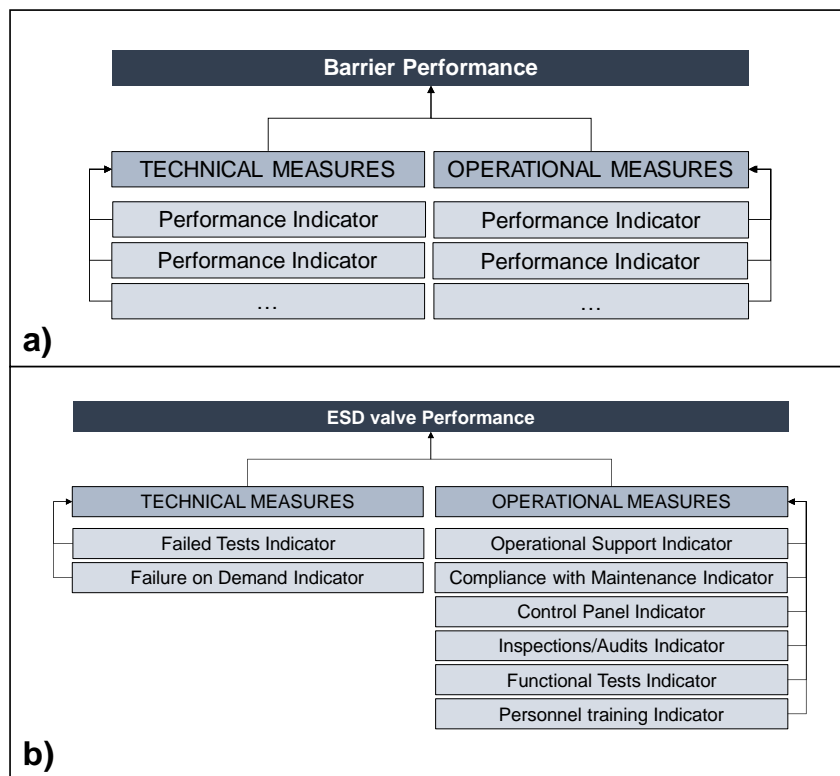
Barrier Performance

TECHNICAL MEASURES

Performance Indicator

Performance Indicator

…

OPERATIONAL MEASURES

Performance Indicator

Performance Indicator

…

a)

ESD valve Performance

TECHNICAL MEASURES

Failed Tests Indicator

Failure on Demand Indicator

OPERATIONAL MEASURES

Operational Support Indicator

Compliance with Maintenance Indicator

Control Panel Indicator

Inspections/Audits Indicator

Functional Tests Indicator

Personnel training Indicator

b)